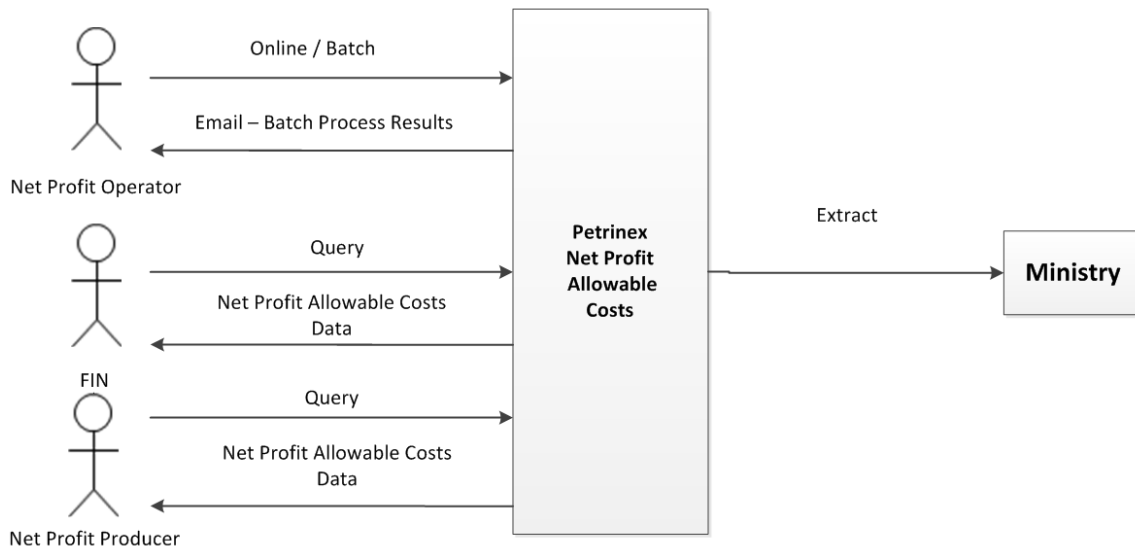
Online / Batch

Email – Batch Process Results

Net Profit Operator

Query

Net Profit Allowable Costs Data

FIN

Query

Net Profit Allowable Costs Data

Net Profit Producer

Petrinex Net Profit Allowable Costs

Extract

Ministry